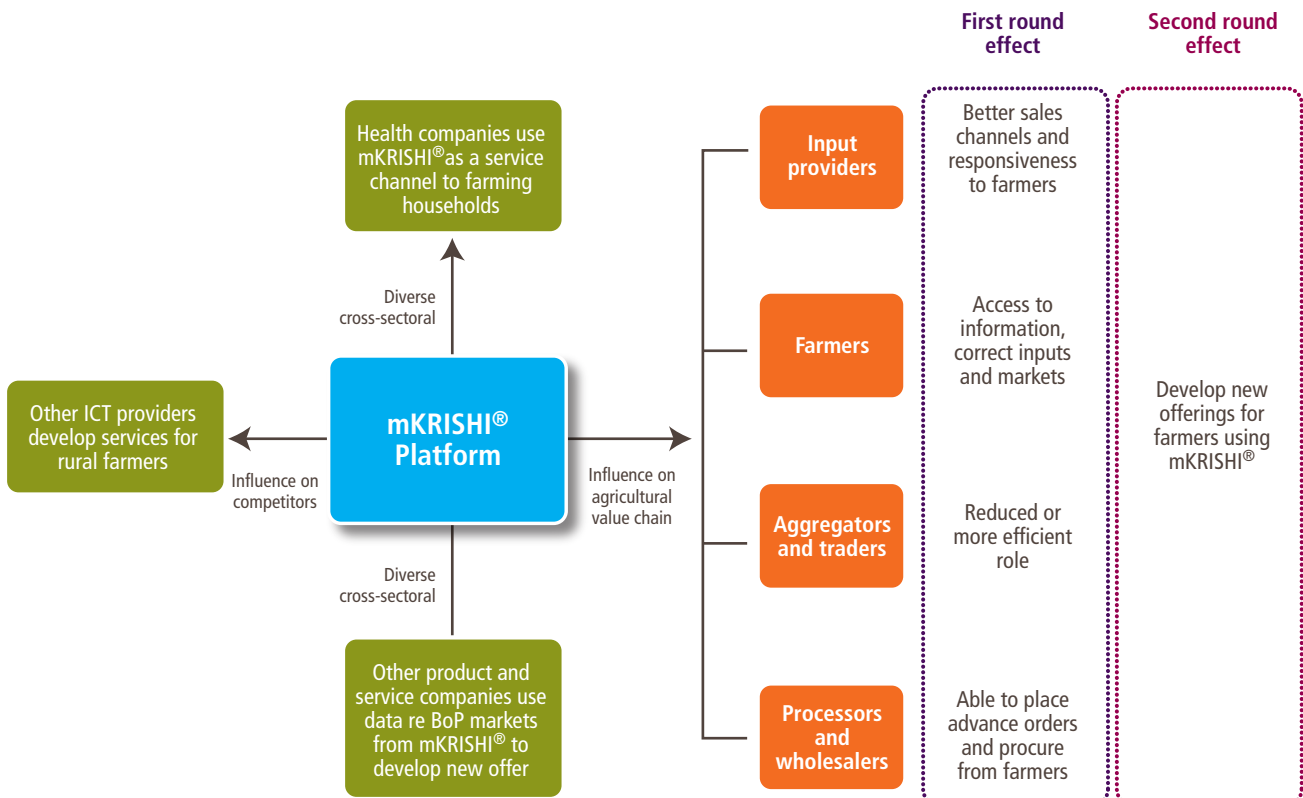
First round effect

Second round effect

Health companies use mKRISHI®as a service channel to farming households

Diverse cross-sectoral

Other ICT providers develop services for rural farmers

Influence on competitors

mKRISHI® Platform

Influence on agricultural value chain

Diverse cross-sectoral

Other product and service companies use data re BoP markets from mKRISHI® to develop new offer

Input providers

Better sales channels and responsiveness to farmers

Farmers

Access to information, correct inputs and markets

Aggregators and traders

Reduced or more efficient role

Processors and wholesalers

Able to place advance orders and procure from farmers

Develop new offerings for farmers using mKRISHI®